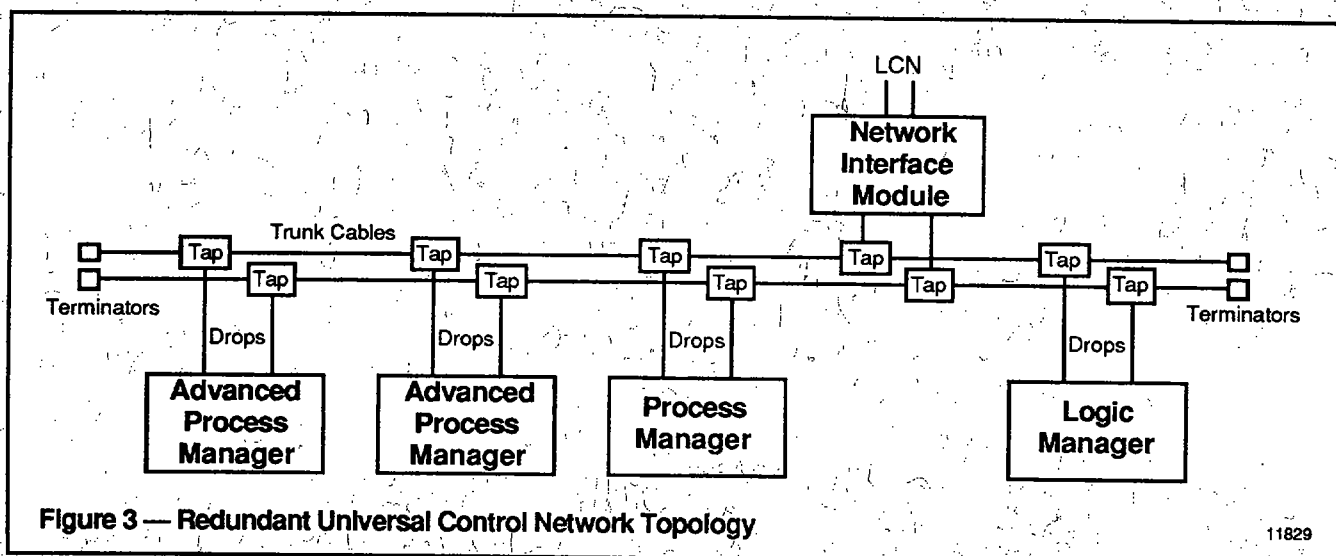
LCN

Network Interface Module

Trunk Cables

Tap

Tap

Tap

Tap

Tap

Tap

Tap

Tap

Tap

Tap

Terminators

Terminators

Drops

Drops

Drops

Drops

Advanced Process Manager

Advanced Process Manager

Process Manager

Logic Manager

Figure 3 — Redundant Universal Control Network Topology

11829